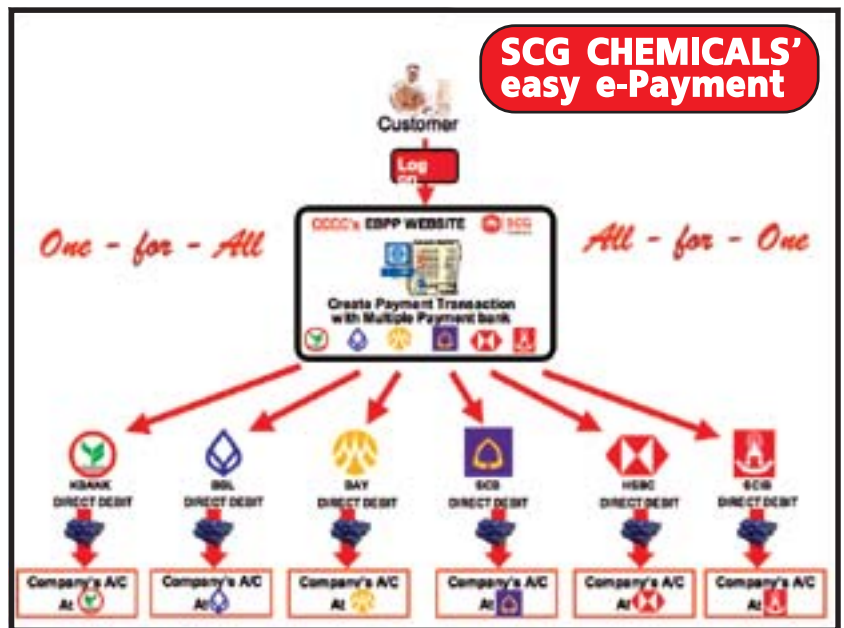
SCG CHEMICALS' easy e-Payment

Customer

Log on

CCCC's EBPP WEBSITE

SCG

One - for - All

All - for - One

Create Payment Transaction with Multiple Payment bank

KBANK DIRECT DEBIT

BBL DIRECT DEBIT

BAY DIRECT DEBIT

SCB DIRECT DEBIT

HSBC DIRECT DEBIT

SCIB DIRECT DEBIT

Company's A/C At

Company's A/C At

Company's A/C At

Company's A/C At

Company's A/C At

Company's A/C At